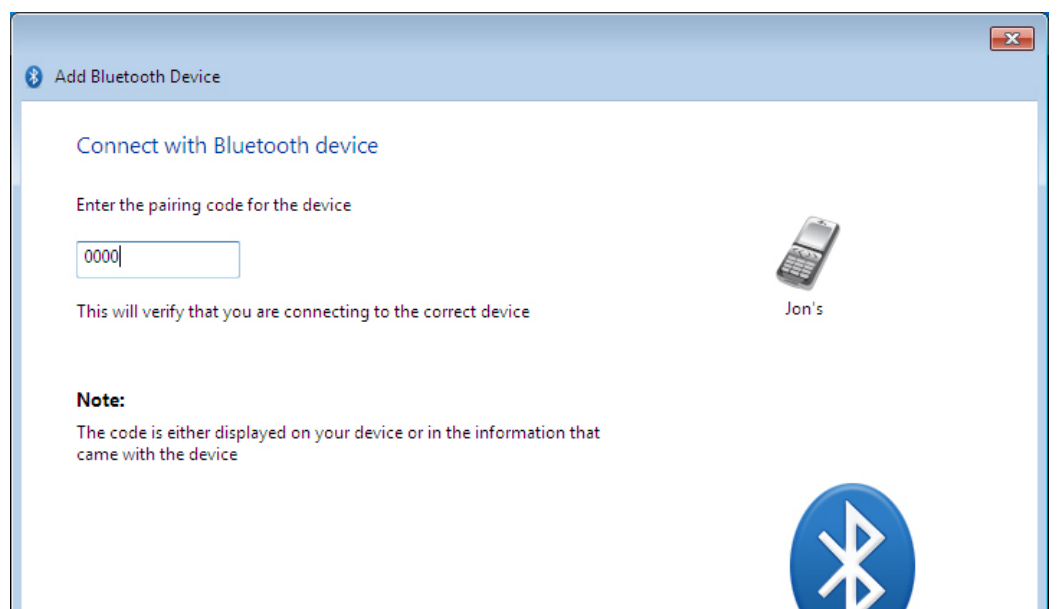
Add Bluetooth Device

Connect with Bluetooth device

Enter the pairing code for the device

0000

This will verify that you are connecting to the correct device

Jon's

Note:

The code is either displayed on your device or in the information that came with the device